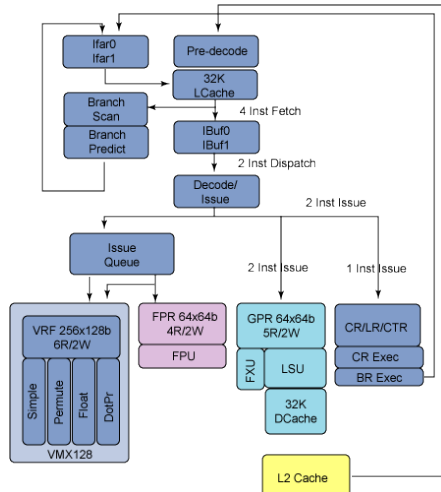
Ifar0
Ifar1

Pre-decode

32K
I.Cache

Branch
Scan

Branch
Predict

4 Inst Fetch

IBuf0
IBuf1

2 Inst Dispatch

Decode/
Issue

2 Inst Issue

Issue
Queue

2 Inst Issue

1 Inst Issue

VRF 256x128b
6R/2W

Simple

Permute

Float

DotPr

VMX128

FPR 64x64b
4R/2W

FPU

GPR 64x64b
5R/2W

FXU

LSU

32K
DCache

CR/LR/CTR

CR Exec

BR Exec

L2 Cache